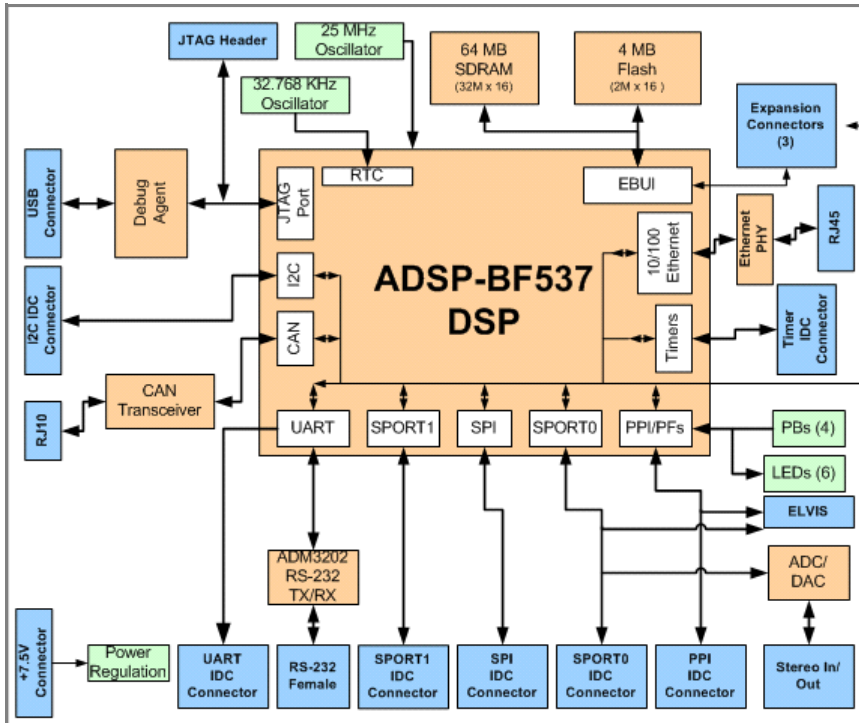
JTAG Header

25 MHz Oscillator

32.768 KHz Oscillator

64 MB SDRAM (32M x 16)

4 MB Flash (2M x 16 )

Expansion Connectors (3)

USB Connector

Debug Agent

JTAG Port

RTC

EBUI

10/100 Ethernet

Ethernet PHY

RJ45

I2C IDC Connector

I2C

ADSP-BF537 DSP

CAN

Timers

Timer IDC Connector

RJ10

CAN Transceiver

UART

SPORT1

SPI

SPORT0

PPI/PFs

PBs (4)

LEDs (6)

ELVIS

ADM3202 RS-232 TX/RX

ADC/ DAC

+7.5V Connector

Power Regulation

UART IDC Connector

RS-232 Female

SPORT1 IDC Connector

SPI IDC Connector

SPORT0 IDC Connector

PPI IDC Connector

Stereo In/ Out